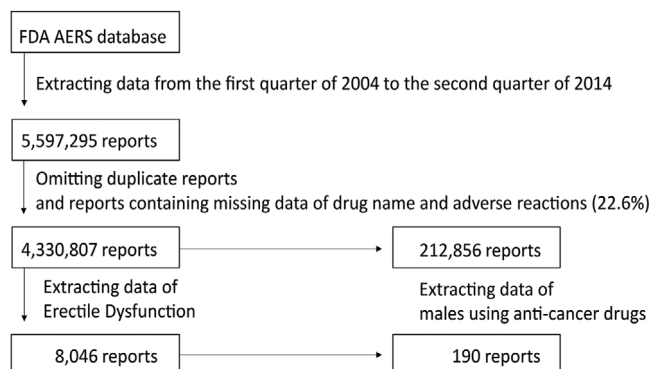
FDA AERS database

Extracting data from the first quarter of 2004 to the second quarter of 2014

5,597,295 reports

Omitting duplicate reports
and reports containing missing data of drug name and adverse reactions (22.6%)

4,330,807 reports

212,856 reports

Extracting data of
Erectile Dysfunction

Extracting data of
males using anti-cancer drugs

8,046 reports

190 reports